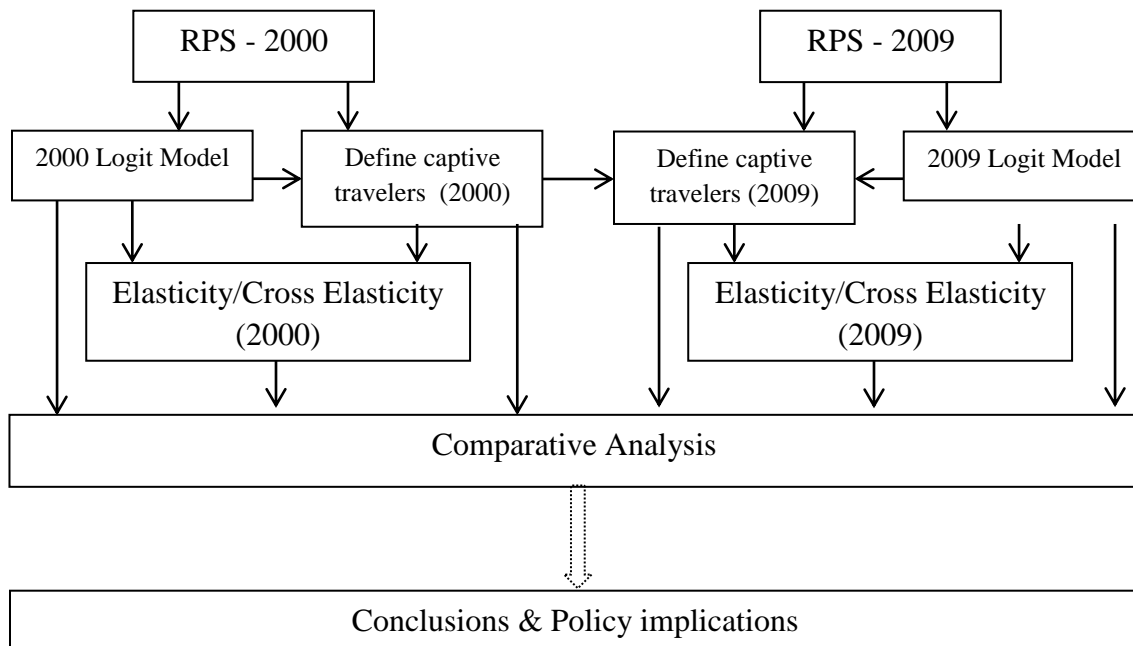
RPS - 2000

RPS - 2009

2000 Logit Model

Define captive travelers (2000)

Define captive travelers (2009)

2009 Logit Model

Elasticity/Cross Elasticity (2000)

Elasticity/Cross Elasticity (2009)

Comparative Analysis

Conclusions & Policy implications